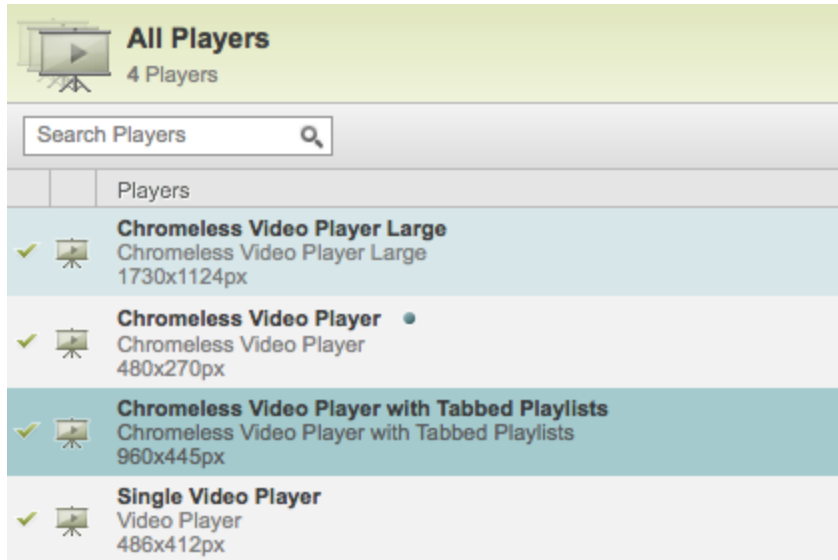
All Players
4 Players

Search Players

Players

Chromeless Video Player Large
Chromeless Video Player Large
1730x1124px

Chromeless Video Player
Chromeless Video Player
480x270px

Chromeless Video Player with Tabbed Playlists
Chromeless Video Player with Tabbed Playlists
960x445px

Single Video Player
Video Player
486x412px